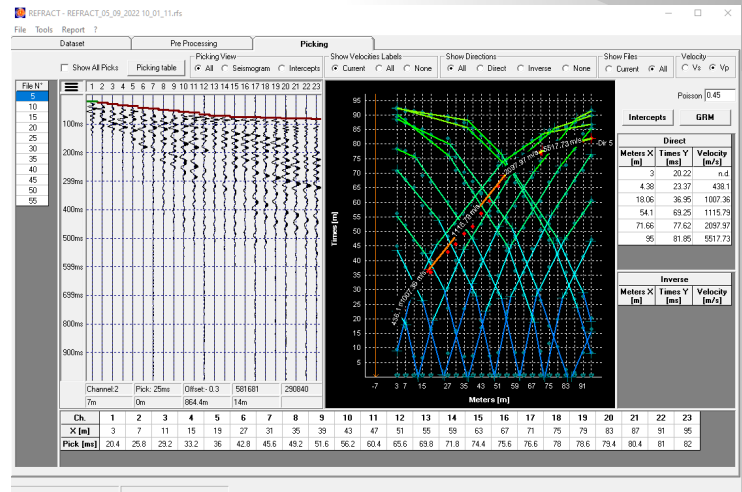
REFRACT - REFRACT_05_09_2022 10_01_11.rfs

File Tools Report ?

Dataset | Pre Processing | Picking

Show All Picks | Picking table

Picking View: All | Seismogram | Intercepts

Show Velocities Labels: Current | All | None

Show Directions: All | Direct | Inverse | None

Show Files: Current | All

Velocity: Vs | Vp

File N°
5
10
15
20
25
30
35
40
45
50
55

1 2 3 4 5 6 7 8 9 10 11 12 13 14 15 16 17 18 19 20 21 22 23

100ms
200ms
299ms
400ms
500ms
599ms
699ms
800ms
900ms

Channel:2 | Pick: 25ms | Offset: -0.3 | 581681 | 290840
7m | 0m | 864.4m | 14m

Times [m]
95 90 85 80 75 70 65 70 55 50 45 40 35 30 25 20 15 10 5 0

-7 3 7 15 27 35 43 51 59 67 75 83 91

Meters [m]

438.1 m/s
1007.36 m/s
1115.79 m/s
2097.97 m/s
5517.73 m/s
Dir 5

Poisson 0.45

Intercepts | GRM

Direct
| Meters X [m] | Times Y [ms] | Velocity [m/s] |
|---|---|---|
| 3 | 20.22 | n.d. |
| 4.38 | 23.37 | 438.1 |
| 18.06 | 36.95 | 1007.36 |
| 54.1 | 69.25 | 1115.79 |
| 71.66 | 77.62 | 2097.97 |
| 95 | 81.85 | 5517.73 |

Inverse
| Meters X [m] | Times Y [ms] | Velocity [m/s] |
|---|---|---|

| Ch. | 1 | 2 | 3 | 4 | 5 | 6 | 7 | 8 | 9 | 10 | 11 | 12 | 13 | 14 | 15 | 16 | 17 | 18 | 19 | 20 | 21 | 22 | 23 |
|---|---|---|---|---|---|---|---|---|---|---|---|---|---|---|---|---|---|---|---|---|---|---|---|
| X [m] | 3 | 7 | 11 | 15 | 19 | 27 | 31 | 35 | 39 | 43 | 47 | 51 | 55 | 59 | 63 | 67 | 71 | 75 | 79 | 83 | 87 | 91 | 95 |
| Pick [ms] | 20.4 | 25.8 | 29.2 | 33.2 | 36 | 42.8 | 45.6 | 49.2 | 51.6 | 56.2 | 60.4 | 65.6 | 69.8 | 71.8 | 74.4 | 75.6 | 76.6 | 78 | 78.6 | 79.4 | 80.4 | 81 | 82 |